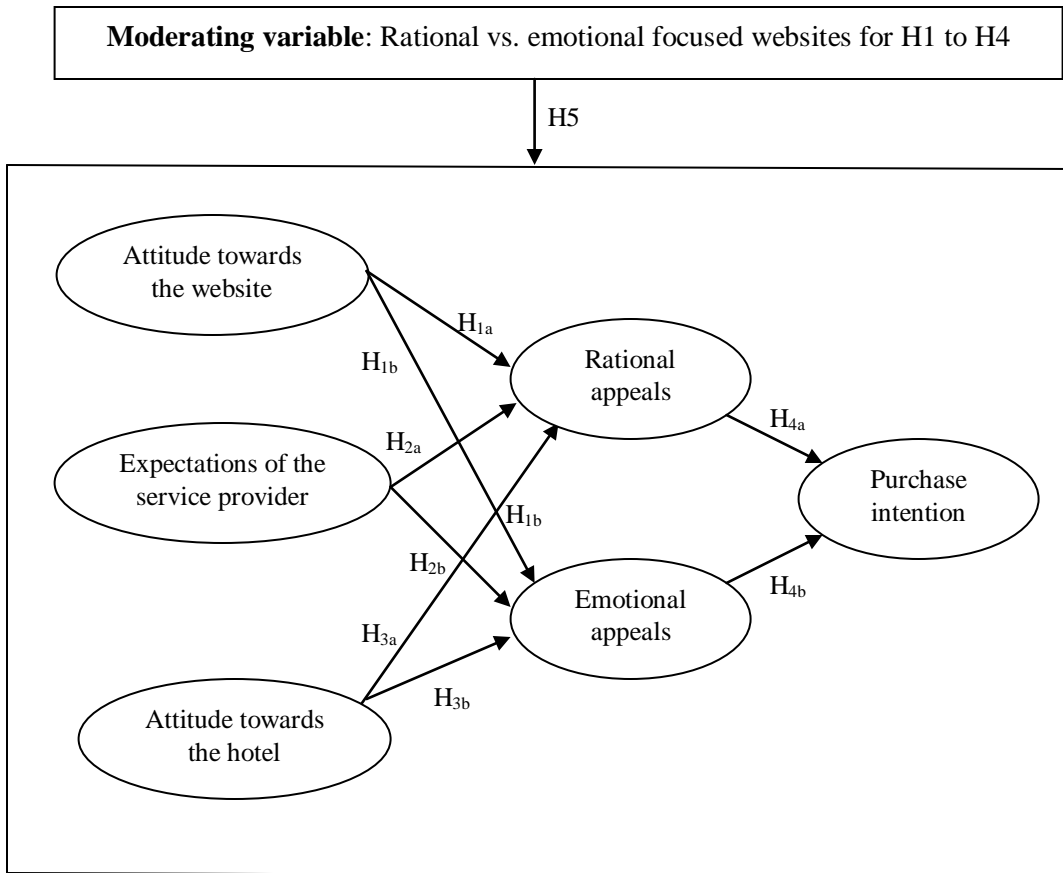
**Moderating variable**: Rational vs. emotional focused websites for H1 to H4

H5

Attitude towards the website

$H_{1a}$

$H_{1b}$

Rational appeals

$H_{4a}$

$H_{2a}$

Expectations of the service provider

Purchase intention

$H_{1b}$

$H_{2b}$

Emotional appeals

$H_{4b}$

$H_{3a}$

$H_{3b}$

Attitude towards the hotel